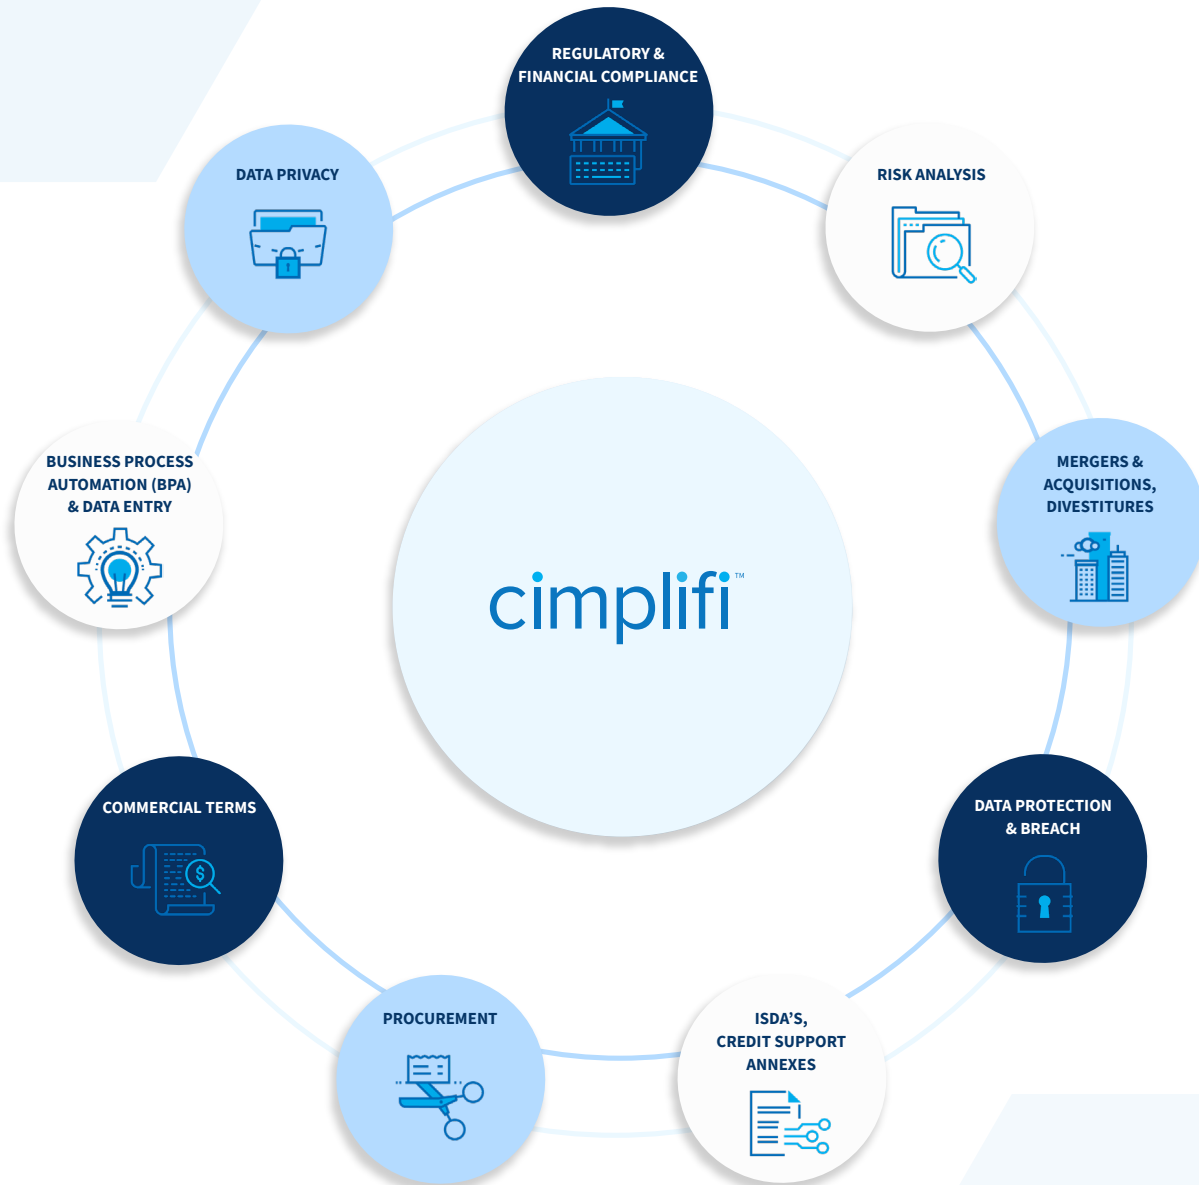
REGULATORY & FINANCIAL COMPLIANCE

RISK ANALYSIS

MERGERS & ACQUISITIONS, DIVESTITURES

DATA PROTECTION & BREACH

ISDA'S, CREDIT SUPPORT ANNEXES

PROCUREMENT

COMMERCIAL TERMS

BUSINESS PROCESS AUTOMATION (BPA) & DATA ENTRY

DATA PRIVACY

cimplifi™